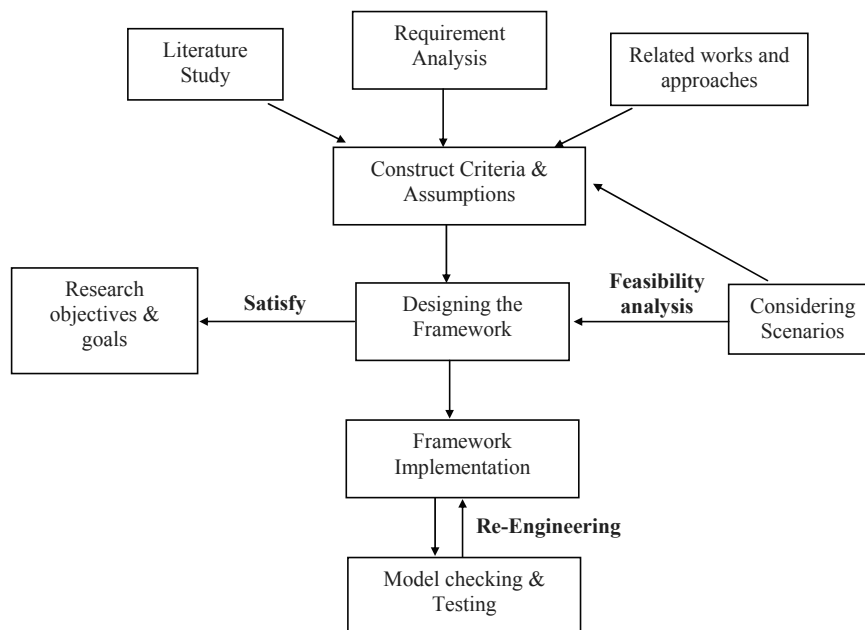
Literature Study

Requirement Analysis

Related works and approaches

Construct Criteria & Assumptions

Research objectives & goals

Satisfy

Designing the Framework

Feasibility analysis

Considering Scenarios

Framework Implementation

Re-Engineering

Model checking & Testing